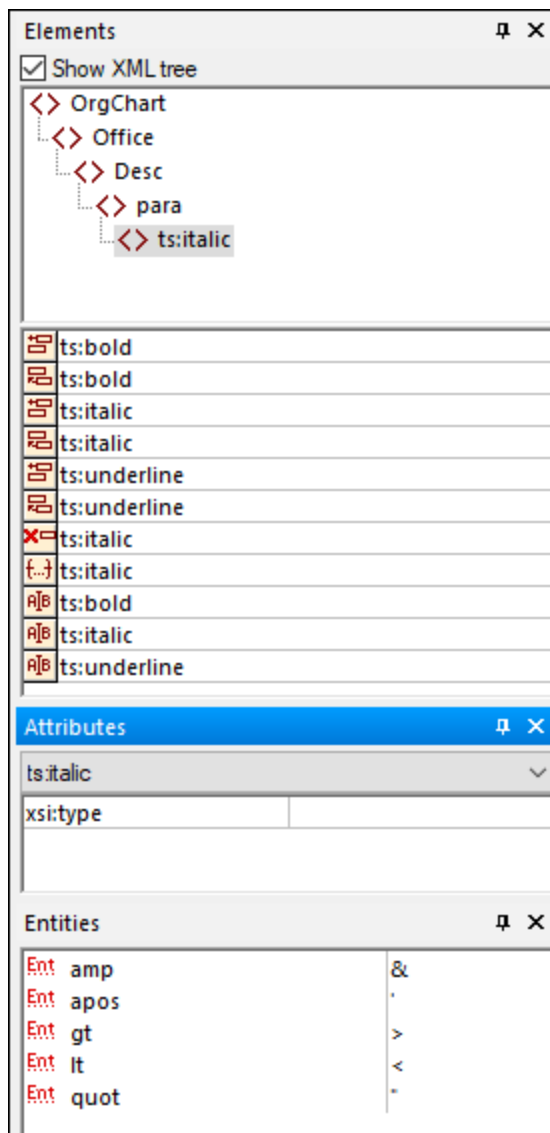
Elements

Show XML tree

OrgChart
Office
Desc
para
ts:italic

ts:bold
ts:bold
ts:italic
ts:italic
ts:underline
ts:underline
ts:italic
ts:italic
ts:bold
ts:italic
ts:underline

Attributes

ts:italic

| xsi:type | |
|---|---|

Entities

| Ent amp | & |
|---|---|
| Ent apos | ' |
| Ent gt | > |
| Ent lt | < |
| Ent quot | " |